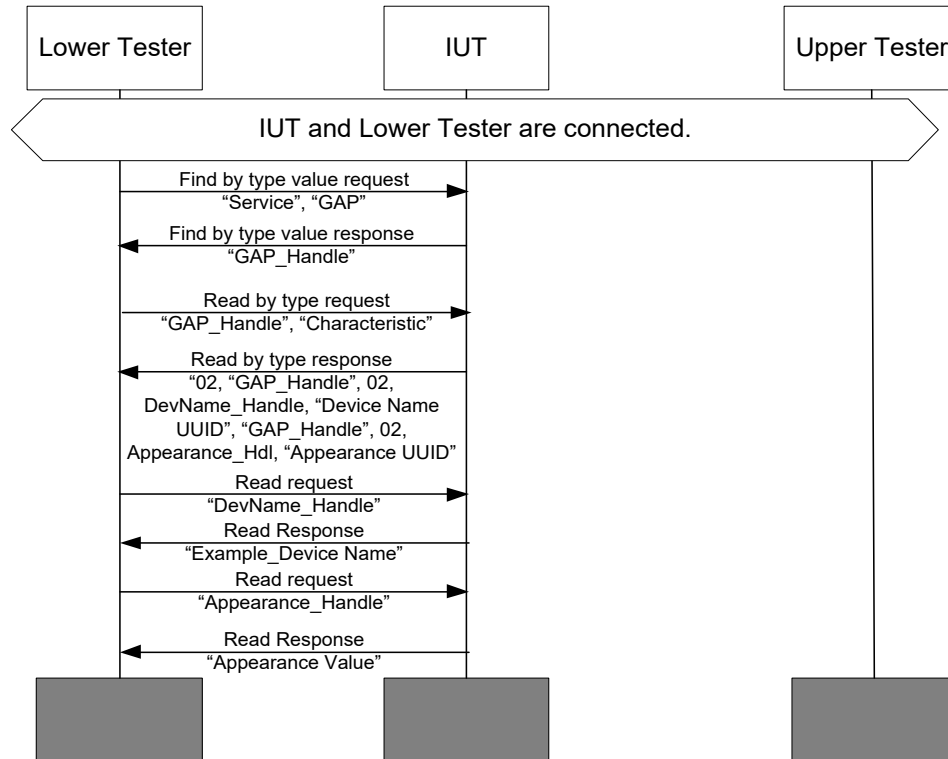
Lower Tester

IUT

Upper Tester

IUT and Lower Tester are connected.

Find by type value request
“Service”, “GAP”

Find by type value response
“GAP_Handle”

Read by type request
“GAP_Handle”, “Characteristic”

Read by type response
“02, “GAP_Handle”, 02, DevName_Handle, “Device Name UUID”, “GAP_Handle”, 02, Appearance_Hdl, “Appearance UUID”

Read request
“DevName_Handle”

Read Response
“Example_Device Name”

Read request
“Appearance_Handle”

Read Response
“Appearance Value”